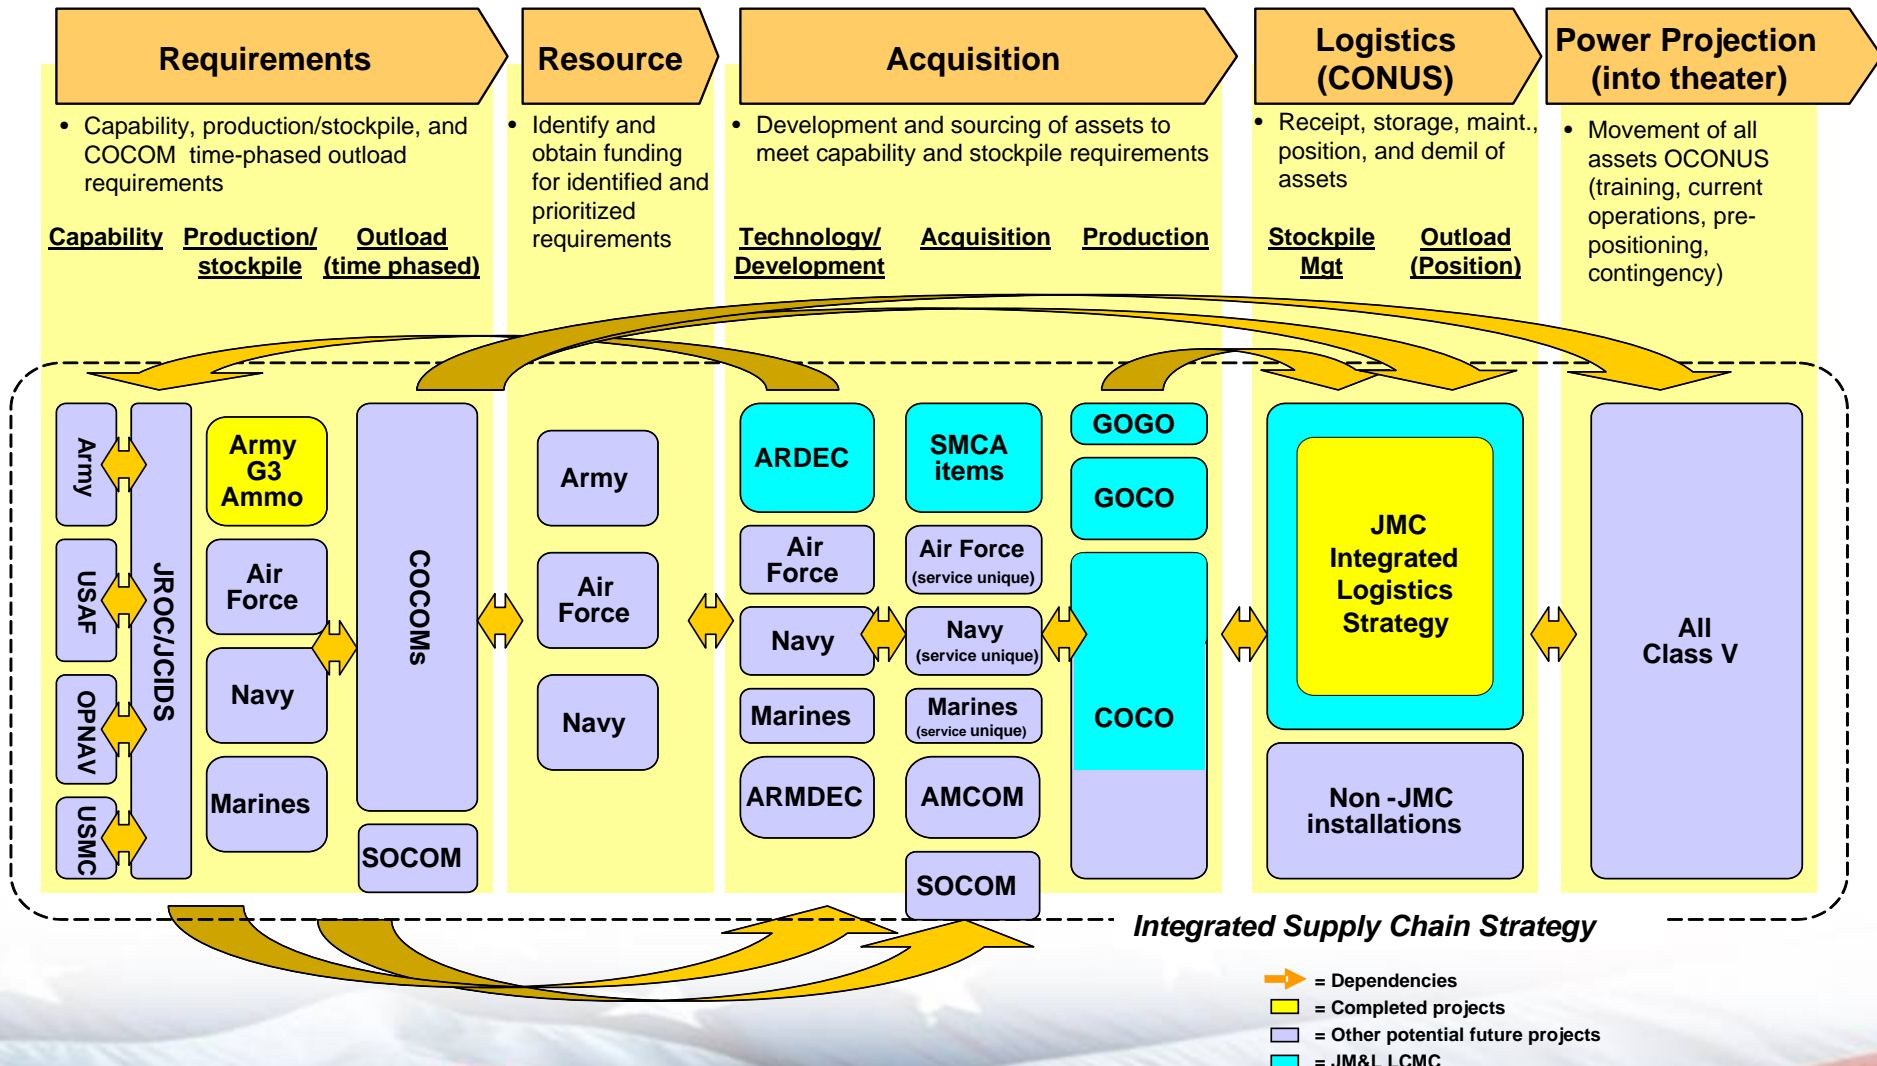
Requirements

Resource

Acquisition

Logistics (CONUS)

Power Projection (into theater)

• Capability, production/stockpile, and COCOM time-phased outload requirements

Capability Production/ stockpile Outload (time phased)

• Identify and obtain funding for identified and prioritized requirements

• Development and sourcing of assets to meet capability and stockpile requirements

Technology/ Development Acquisition Production

• Receipt, storage, maint., position, and demil of assets

Stockpile Mgt Outload (Position)

• Movement of all assets OCONUS (training, current operations, pre-positioning, contingency)

Army

USAF

OPNAV

USMC

JROC/JCIDS

Army G3 Ammo

Air Force

Navy

Marines

COCOMs

SOCOM

Army

Air Force

Navy

ARDEC

Air Force

Navy

Marines

ARMDEC

SMCA items

Air Force (service unique)

Navy (service unique)

Marines (service unique)

AMCOM

SOCOM

GOGO

GOCO

COCO

JMC Integrated Logistics Strategy

Non -JMC installations

All Class V

Integrated Supply Chain Strategy

= Dependencies
= Completed projects
= Other potential future projects
= JM&L LCMC